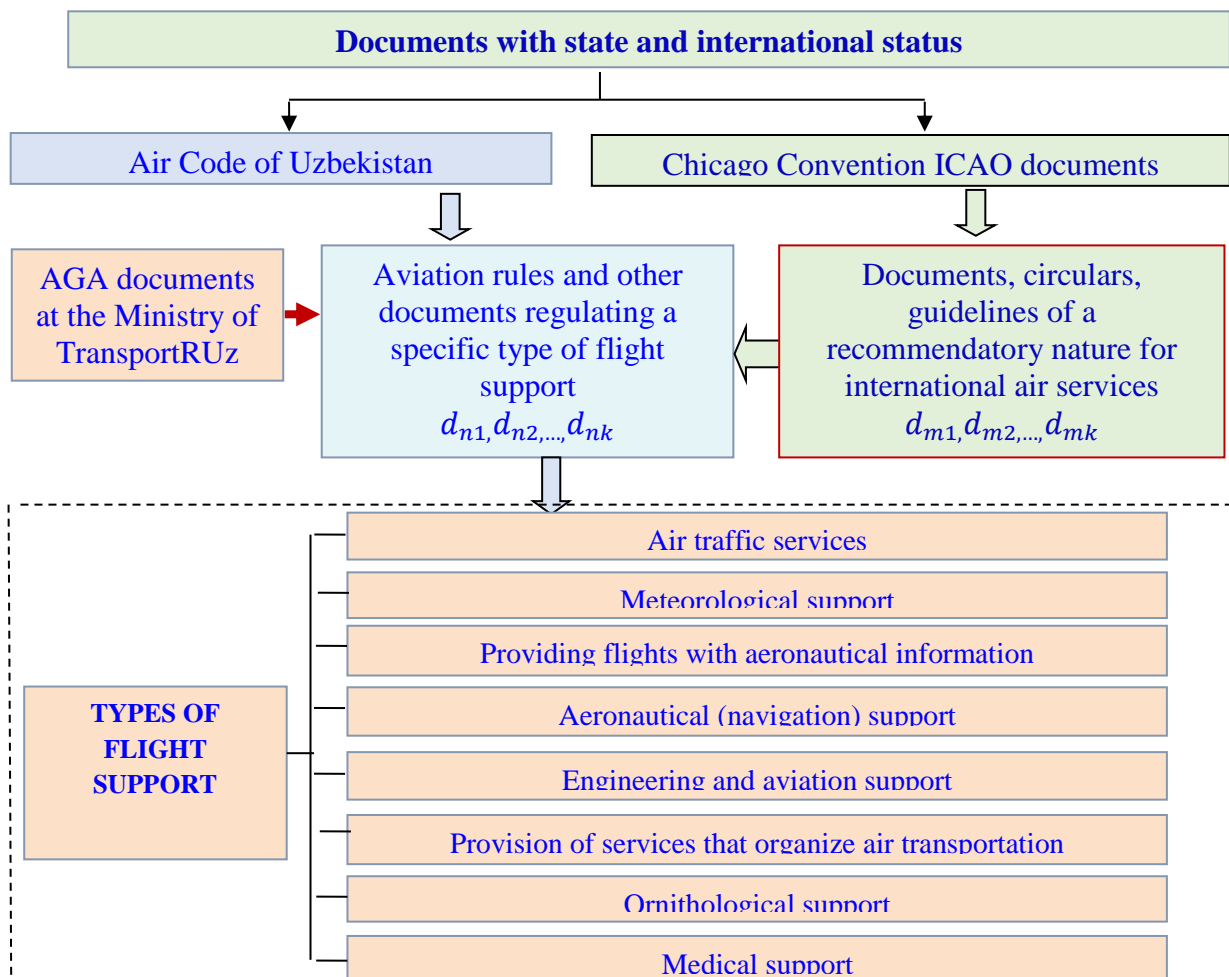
Documents with state and international status

Air Code of Uzbekistan

Chicago Convention ICAO documents

AGA documents at the Ministry of TransportRUz

Aviation rules and other documents regulating a specific type of flight support $d_{n1,}d_{n2,...,}d_{nk}$

Documents, circulars, guidelines of a recommendatory nature for international air services $d_{m1,}d_{m2,...,}d_{mk}$

TYPES OF FLIGHT SUPPORT

Air traffic services

Meteorological support

Providing flights with aeronautical information

Aeronautical (navigation) support

Engineering and aviation support

Provision of services that organize air transportation

Ornithological support

Medical support